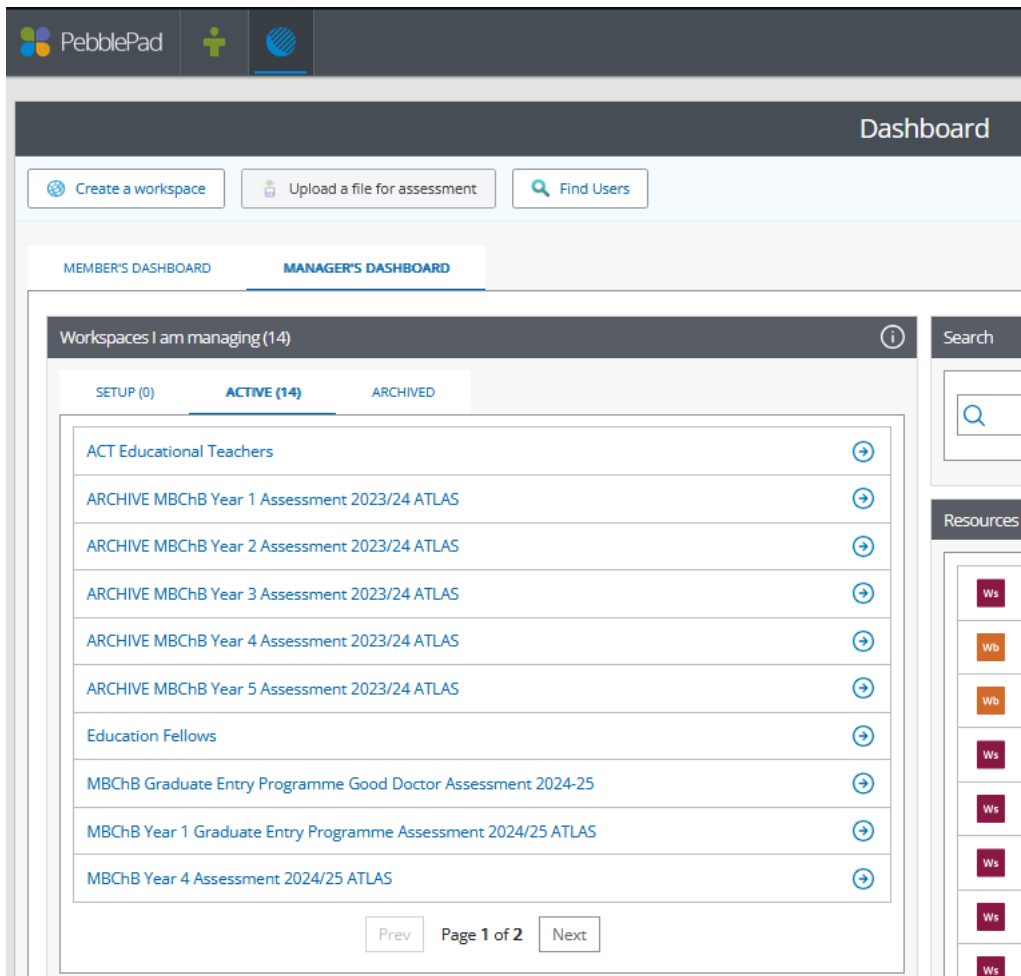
PebblePad

Dashboard

Create a workspace
Upload a file for assessment
Find Users

MEMBER'S DASHBOARD
MANAGER'S DASHBOARD

Workspaces I am managing (14)

SETUP (0)
ACTIVE (14)
ARCHIVED

ACT Educational Teachers
ARCHIVE MBChB Year 1 Assessment 2023/24 ATLAS
ARCHIVE MBChB Year 2 Assessment 2023/24 ATLAS
ARCHIVE MBChB Year 3 Assessment 2023/24 ATLAS
ARCHIVE MBChB Year 4 Assessment 2023/24 ATLAS
ARCHIVE MBChB Year 5 Assessment 2023/24 ATLAS
Education Fellows
MBChB Graduate Entry Programme Good Doctor Assessment 2024-25
MBChB Year 1 Graduate Entry Programme Assessment 2024/25 ATLAS
MBChB Year 4 Assessment 2024/25 ATLAS

Prev
Page 1 of 2
Next

Search

Resources

Ws
Wb
Wb
Ws
Ws
Ws
Ws
Ws